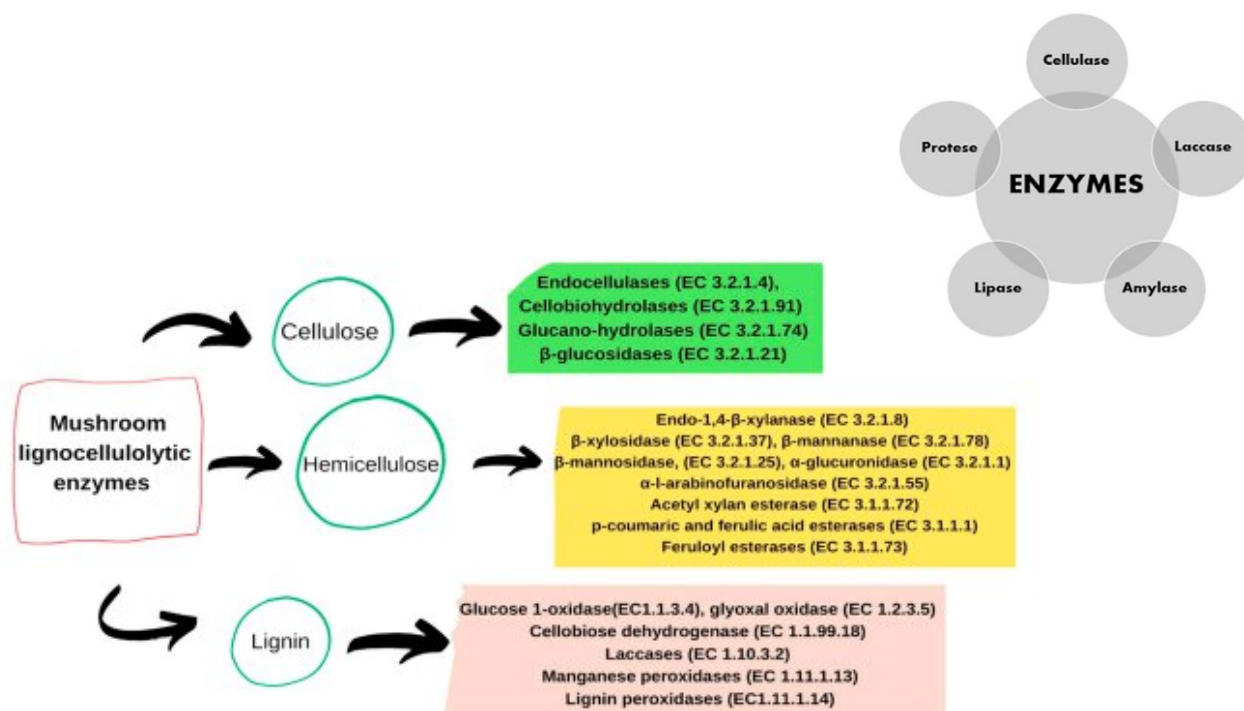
Cellulase
Protese
Laccase
ENZYMES
Lipase
Amylase

Mushroom lignocellulolytic enzymes

Cellulose

Endocellulases (EC 3.2.1.4),
Cellobiohydrolases (EC 3.2.1.91)
Glucano-hydrolases (EC 3.2.1.74)
β-glucosidases (EC 3.2.1.21)

Hemicellulose

Endo-1,4-β-xylanase (EC 3.2.1.8)
β-xylosidase (EC 3.2.1.37), β-mannanase (EC 3.2.1.78)
β-mannosidase, (EC 3.2.1.25), α-glucuronidase (EC 3.2.1.1)
α-l-arabinofuranosidase (EC 3.2.1.55)
Acetyl xylan esterase (EC 3.1.1.72)
p-coumaric and ferulic acid esterases (EC 3.1.1.1)
Feruloyl esterases (EC 3.1.1.73)

Lignin

Glucose 1-oxidase(EC1.1.3.4), glyoxal oxidase (EC 1.2.3.5)
Cellobiose dehydrogenase (EC 1.1.99.18)
Laccases (EC 1.10.3.2)
Manganese peroxidases (EC 1.11.1.13)
Lignin peroxidases (EC1.11.1.14)